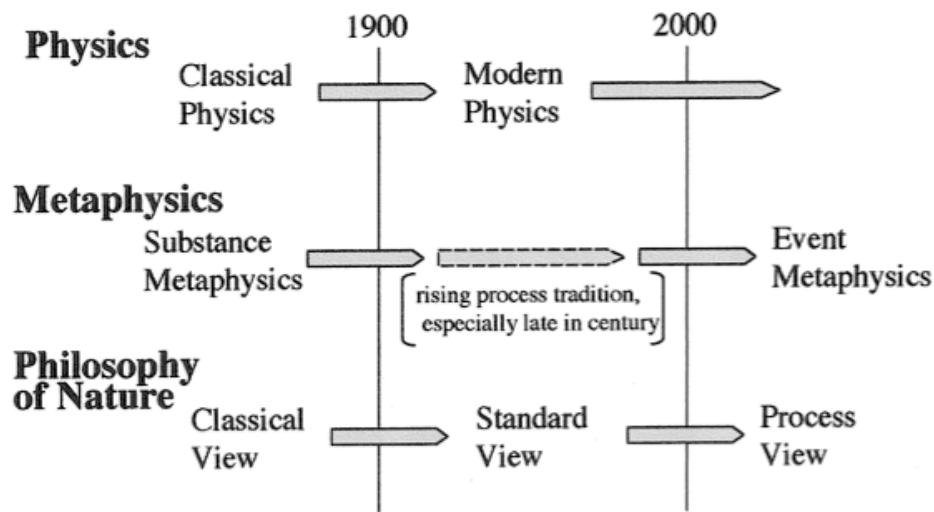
1900

2000

Physics

Classical Physics

Modern Physics

Metaphysics

Substance Metaphysics

Event Metaphysics

rising process tradition, especially late in century

Philosophy of Nature

Classical View

Standard View

Process View